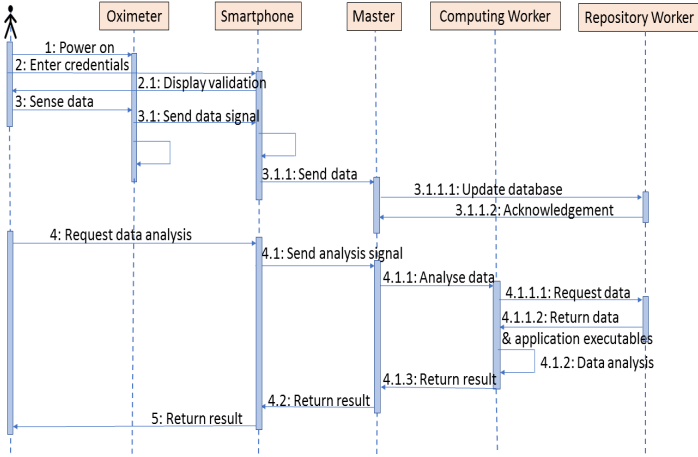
Oximeter

Smartphone

Master

Computing Worker

Repository Worker

1: Power on

2: Enter credentials

2.1: Display validation

3: Sense data

3.1: Send data signal

3.1.1: Send data

3.1.1.1: Update database

3.1.1.2: Acknowledgement

4: Request data analysis

4.1: Send analysis signal

4.1.1: Analyse data

4.1.1.1: Request data

4.1.1.2: Return data & application executables

4.1.2: Data analysis

4.1.3: Return result

4.2: Return result

5: Return result